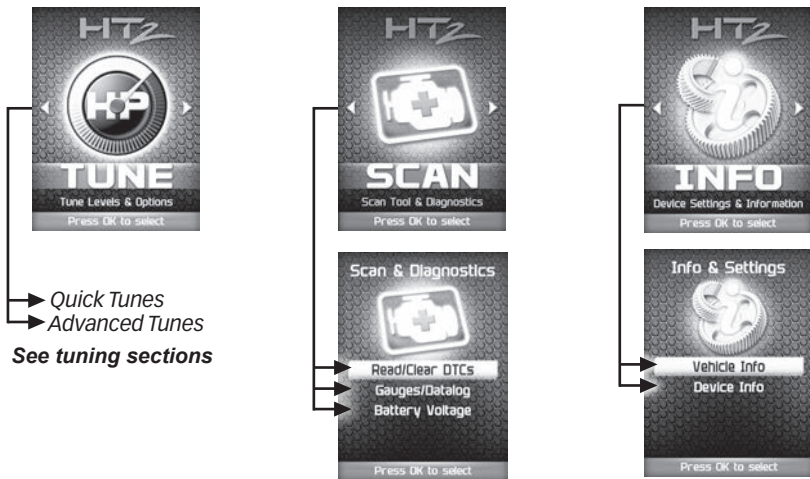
HT2

HP

TUNE

Tune Levels & Options

Press OK to select

Quick Tunes
Advanced Tunes

See tuning sections

HT2

SCAN

Scan Tool & Diagnostics

Press OK to select

Scan & Diagnostics

Read/Clear DTCs
Gauges/Datalog
Battery Voltage

Press OK to select

HT2

INFO

Device Settings & Information

Press OK to select

Info & Settings

Vehicle Info
Device Info

Press OK to select